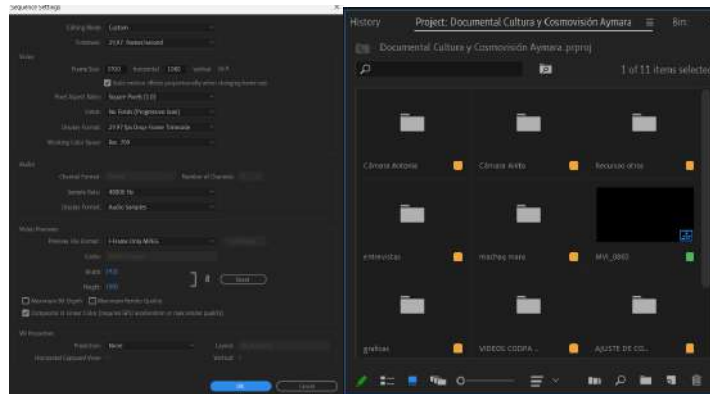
Sequence Settings

Editing Mode: Custom
Timebase: 29.97 frames/second

Video
Frame Size: 1920 horizontal 1080 vertical 16:9
Scale motion effects proportionally when changing frame size
Pixel Aspect Ratio: Square Pixels (1.0)
Fields: No Fields (Progressive Scan)
Display Format: 29.97 fps Drop-Frame Timecode
Working Color Space: Rec. 709

Audio
Channel Format: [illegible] Number of Channels: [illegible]
Sample Rate: 48000 Hz
Display Format: Audio Samples

Video Previews
Preview File Format: I-Frame Only MPEG
Codec: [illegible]
Width: 1920
Height: 1080
Reset
Maximum Bit Depth Maximum Render Quality
Composite in Linear Color (requires GPU acceleration or max render quality)

VR Properties
Projection: None Layout: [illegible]
Horizontal Captured View: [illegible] Vertical: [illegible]

OK Cancel

History Project: Documental Cultura y Cosmovisión Aymara ≡ Bin:
Documental Cultura y Cosmovisión Aymara.prproj
1 of 11 items selected
Cámara Antonio
Cámara Anita
Recursos otros
entrevistas
machaq mara
MVI_0063
graficas
VIDEOS CODPA ...
AJUSTE DE CO...